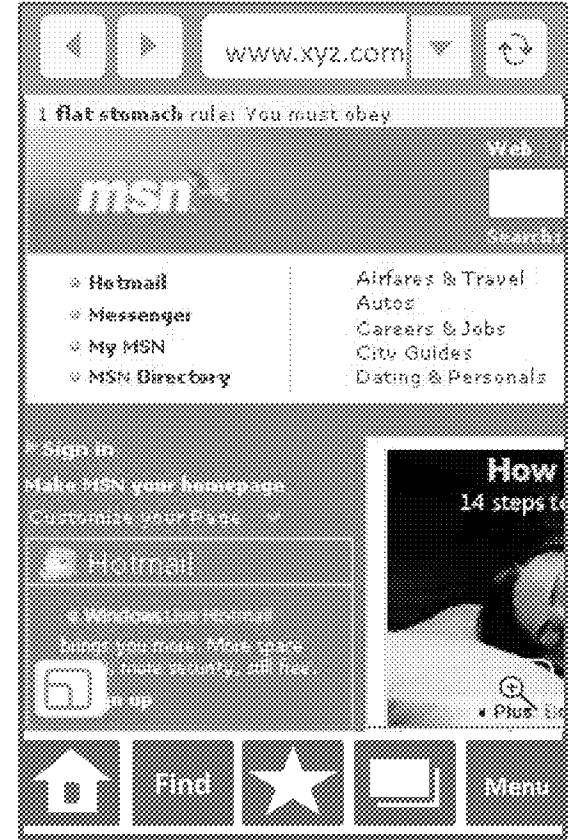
www.xyz.com

1 flat stomach rule: You must obey

Web

msn

Search

Hotmail
Messenger
My MSN
MSN Directory

Airfares & Travel
Autos
Careers & Jobs
City Guides
Dating & Personals

Sign in
Make MSN your homepage
Customize your Page

Hotmail

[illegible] Windows Live Hotmail brings you more. More space, more security, all free. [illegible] up

How
14 steps t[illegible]

Plus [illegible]

Find

Menu